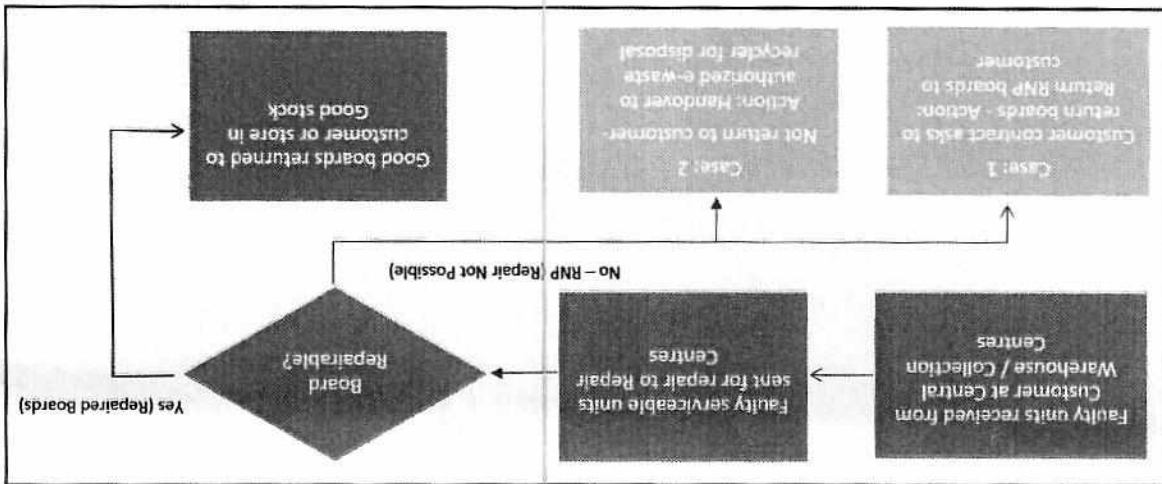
Faulty units received from Customer at Central Warehouse / Collection Centres

Faulty serviceable units sent for repair to Repair Centres

Board Repairable?

Yes (Repaired Boards)

Good boards returned to customer or store in Good stock

No – RNP (Repair Not Possible)

Case: 1
Customer contract asks to return boards - Action: Return RNP boards to customer

Case: 2
Not return to customer - Action: Handover to authorized e-waste recycler for disposal